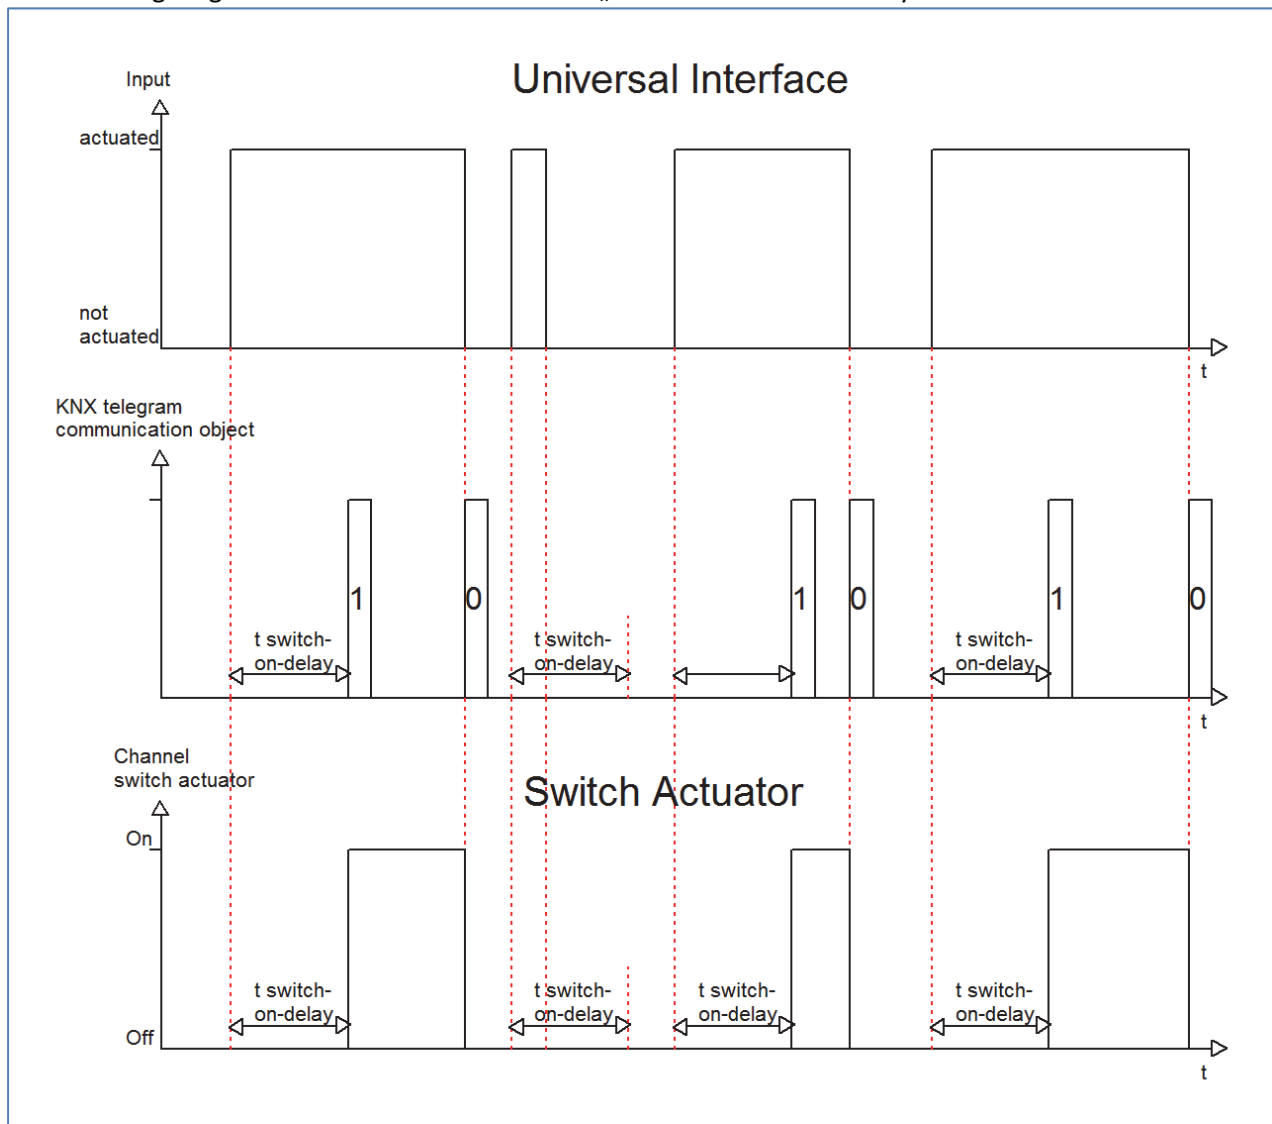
Universal Interface

Input

actuated

not actuated

t

KNX telegram communication object

1

0

1

0

1

0

t switch-on-delay

t switch-on-delay

t switch-on-delay

t

Channel switch actuator

Switch Actuator

On

Off

t switch-on-delay

t switch-on-delay

t switch-on-delay

t switch-on-delay

t